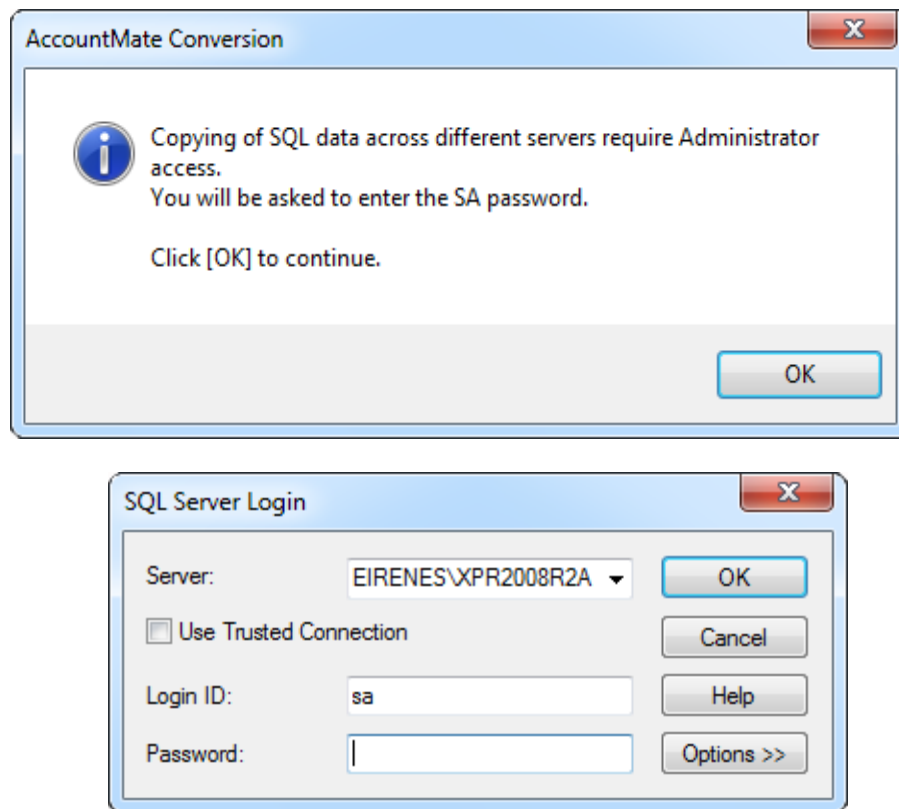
AccountMate Conversion

Copying of SQL data across different servers require Administrator access.
You will be asked to enter the SA password.

Click [OK] to continue.

OK

SQL Server Login

Server: EIRENES\XPR2008R2A

OK

Use Trusted Connection

Cancel

Login ID: sa

Help

Password:

Options >>